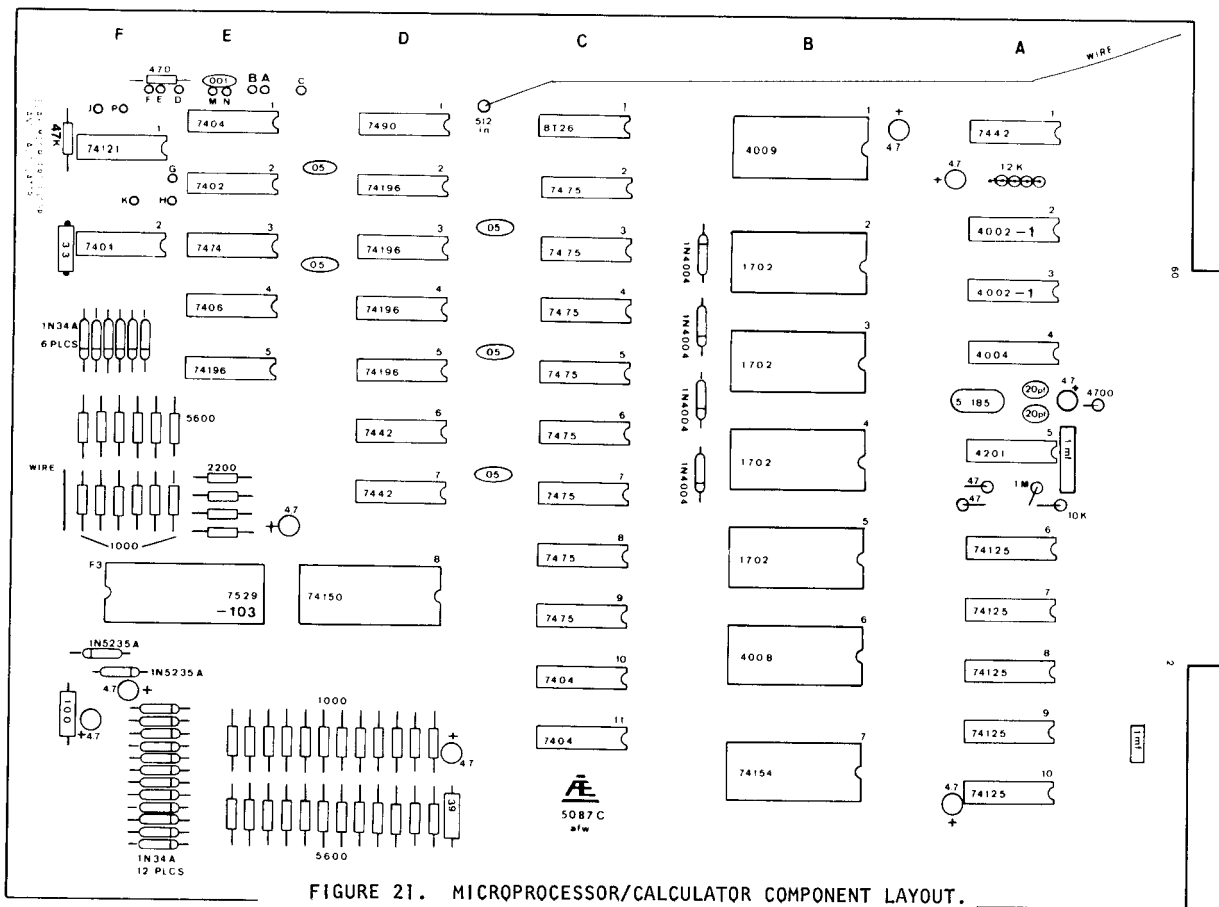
F E D C B A

WIRE

470
FED
.001
MN
BA
C

JO PO
47K
74121 1
7404 1
7490 1
512 in
8T26 1
4009 1
+ 47
7442 1
47 +
12K

G
7402 2
05
74196 2
7475 2
KO HO

33
7401 2
7474 3
74196 3
05
7475 3
1N4004
1702 2
4002-1 2
05
60
4002-1 3

7406 4
74196 4
7475 4
1N4004
1702 3
1N34A
6 PLCS
4004 4

74196 5
74196 5
05
7475 5
1N4004
5 185
20pf
20pf
47
4700
5600
7442 6
7475 6
1702 4
4201 5
1mf

WIRE
2200
05
7442 7
7475 7
1N4004
47
1M
10K
+47
74125 6
1000
8
7475 8
1702 5
F3
7529
-103
74150
7475 9
74125 7

1N5235A
1N5235A
7404 10
4008 6
74125 8
2
47 +

100
+47
1000
7404 11
74125 9
1mf
+ 47
74154 7
47
74125 10
+
39
5087C
afw
5600
1N34A
12 PLCS

FIGURE 21. MICROPROCESSOR/CALCULATOR COMPONENT LAYOUT.